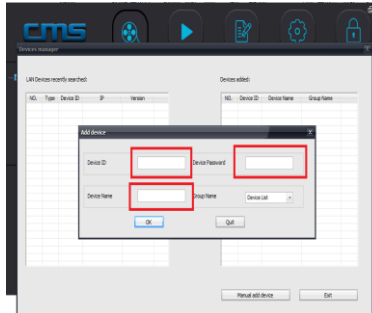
CMS

Devices manager

LAN Devices recently searched:

| NO. | Type | Device ID | IP | Version |
|---|---|---|---|---|

Devices added:

| NO. | Device ID | Device Name | Group Name |
|---|---|---|---|

Add device

Device ID

Device Password

Device Name

Group Name

Device List

OK

Quit

Manual add device

Exit